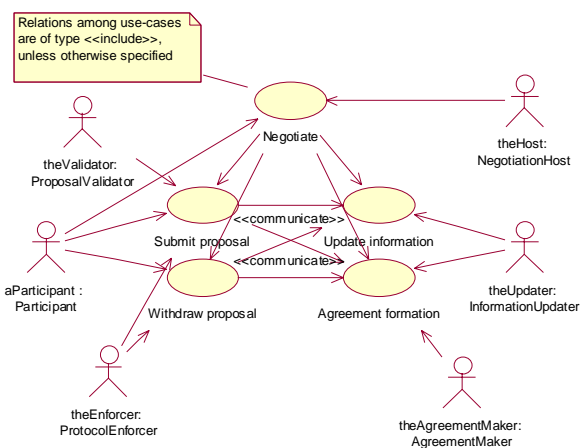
Relations among use-cases are of type <<include>>, unless otherwise specified

Negotiate

theHost:
NegotiationHost

theValidator:
ProposalValidator

<<communicate>>

Submit proposal

Update information

<<communicate>>

aParticipant :
Participant

Withdraw proposal

Agreement formation

theUpdater:
InformationUpdater

theEnforcer:
ProtocolEnforcer

theAgreementMaker:
AgreementMaker